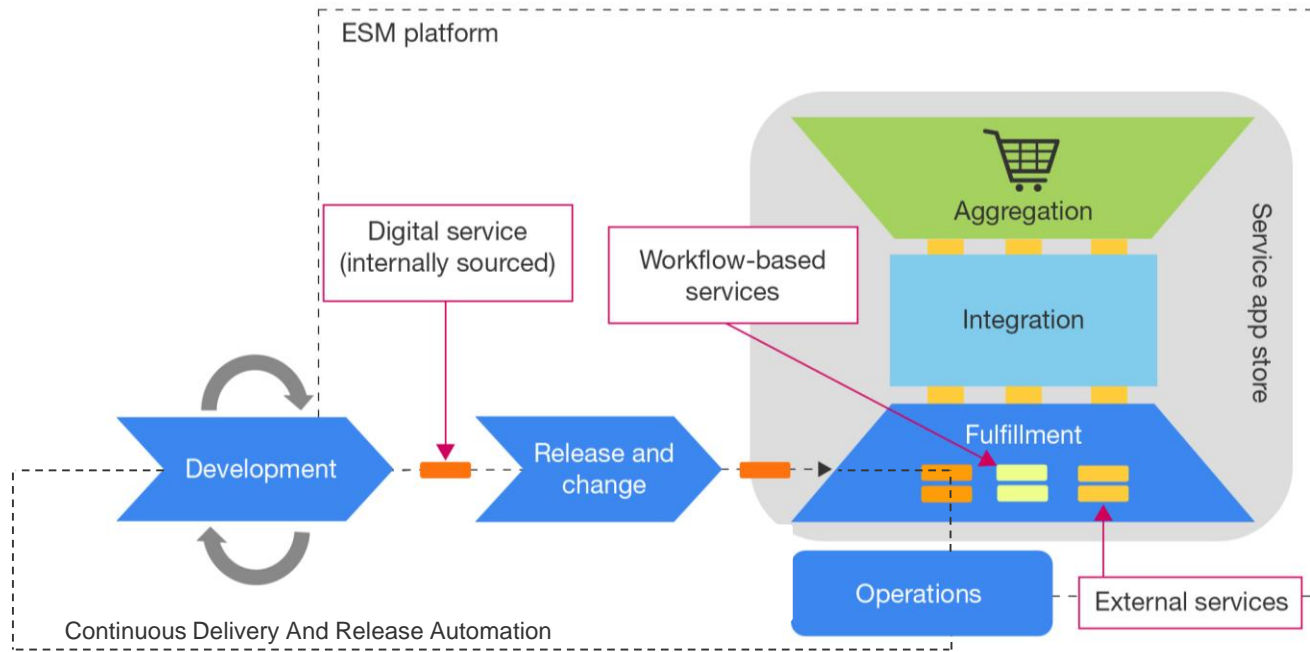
ESM platform

Aggregation

Service app store

Digital service (internally sourced)

Workflow-based services

Integration

Fulfillment

Development

Release and change

Operations

External services

Continuous Delivery And Release Automation